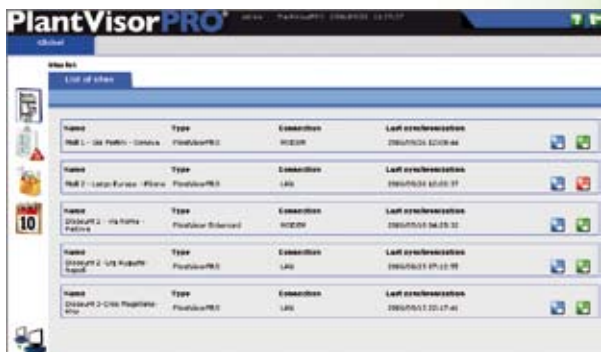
PlantVisorPRO® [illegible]

Global

Site list

List of sites

| Name | Type | Connection | Last synchronization |
|---|---|---|---|
| Mall 1 - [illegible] | PlantVisorPRO | MODEM | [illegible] |
| Mall 2 - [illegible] | PlantVisorPRO | LAN | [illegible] |
| Discount 1 - Via Roma - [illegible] | PlantVisor Enhanced | MODEM | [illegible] |
| Discount 2 - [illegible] | PlantVisorPRO | LAN | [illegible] |
| Discount 3 - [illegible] | PlantVisorPRO | LAN | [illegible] |

10